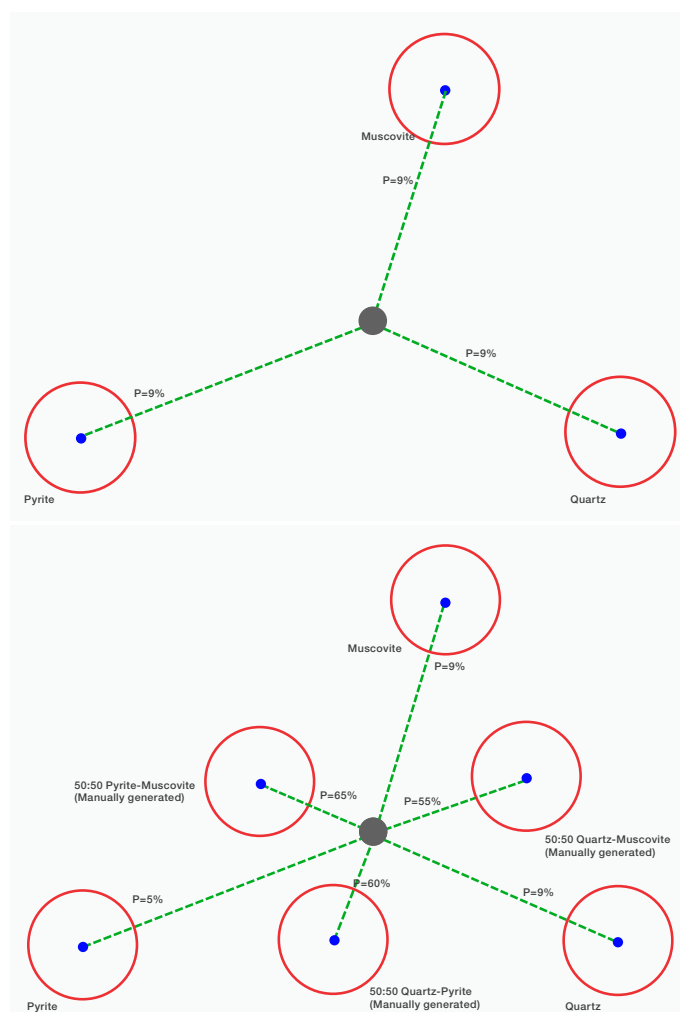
Muscovite

P=9%

P=9%

P=9%

Pyrite

Quartz

Muscovite

P=9%

50:50 Pyrite-Muscovite
(Manually generated)

P=65%

P=55%

50:50 Quartz-Muscovite
(Manually generated)

P=60%

P=5%

P=9%

50:50 Quartz-Pyrite
(Manually generated)

Pyrite

Quartz